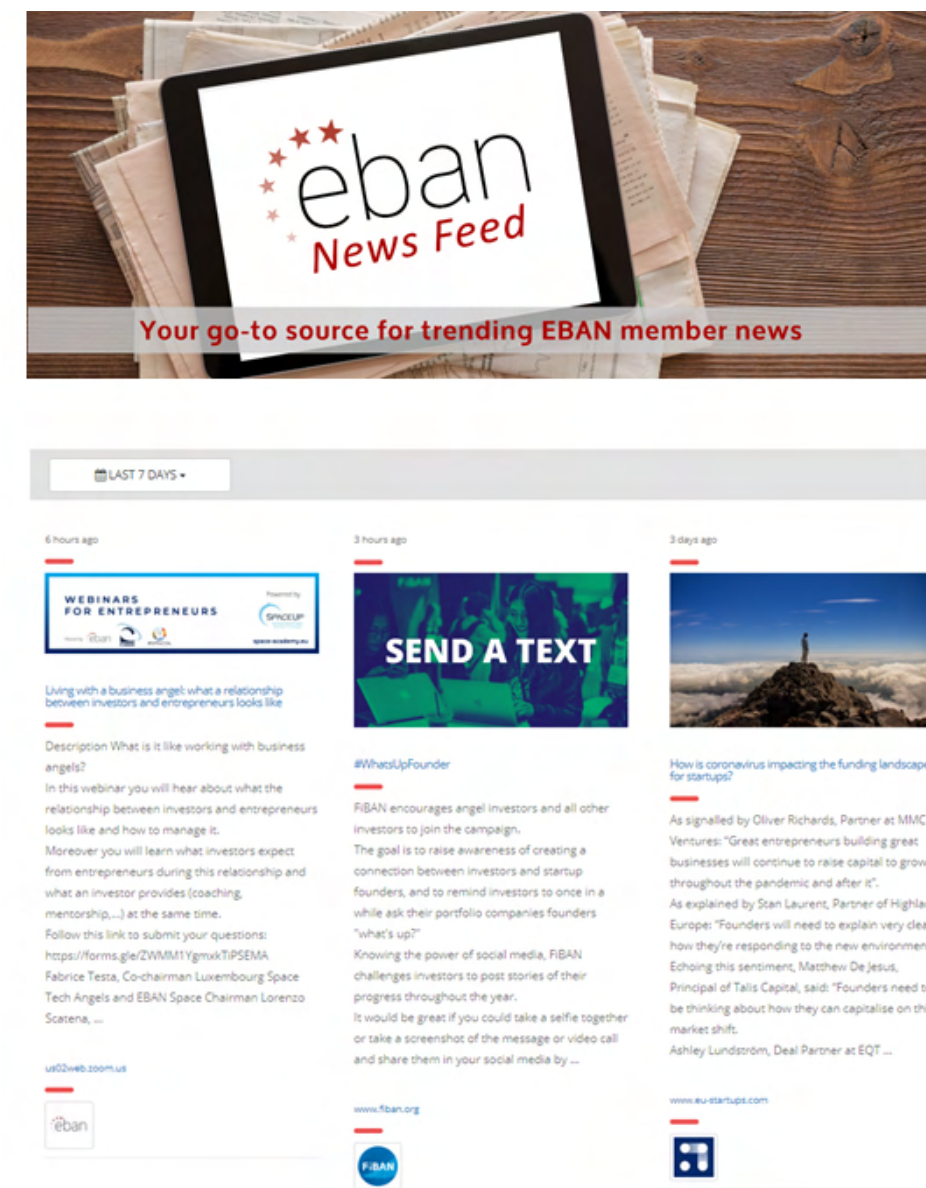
eban
News Feed
Your go-to source for trending EBAN member news

LAST 7 DAYS

6 hours ago

WEBINARS FOR ENTREPRENEURS
Powered by SPACEUP
eban
space-academy.eu

Living with a business angel: what a relationship between investors and entrepreneurs looks like

Description What is it like working with business angels?
In this webinar you will hear about what the relationship between investors and entrepreneurs looks like and how to manage it.
Moreover you will learn what investors expect from entrepreneurs during this relationship and what an investor provides (coaching, mentorship,...) at the same time.
Follow this link to submit your questions: https://forms.gle/ZWMIM1YgmxkTiPSEMA
Fabrice Testa, Co-chairman Luxembourg Space Tech Angels and EBAN Space Chairman Lorenzo Scatena, ...

us02web.zoom.us

eban

3 hours ago

SEND A TEXT

#WhatsUpFounder

FiBAN encourages angel investors and all other investors to join the campaign.
The goal is to raise awareness of creating a connection between investors and startup founders, and to remind investors to once in a while ask their portfolio companies founders "what's up?"
Knowing the power of social media, FiBAN challenges investors to post stories of their progress throughout the year.
It would be great if you could take a selfie together or take a screenshot of the message or video call and share them in your social media by ...

www.fiban.org

FiBAN

3 days ago

How is coronavirus impacting the funding landscape for startups?

As signalled by Oliver Richards, Partner at MMC Ventures: "Great entrepreneurs building great businesses will continue to raise capital to grow throughout the pandemic and after it".
As explained by Stan Laurent, Partner of Highla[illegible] Europe: "Founders will need to explain very clea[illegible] how they're responding to the new environment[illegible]
Echoing this sentiment, Matthew De Jesus, Principal of Talis Capital, said: "Founders need t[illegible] be thinking about how they can capitalise on th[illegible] market shift.
Ashley Lundström, Deal Partner at EQT ...

www.eu-startups.com